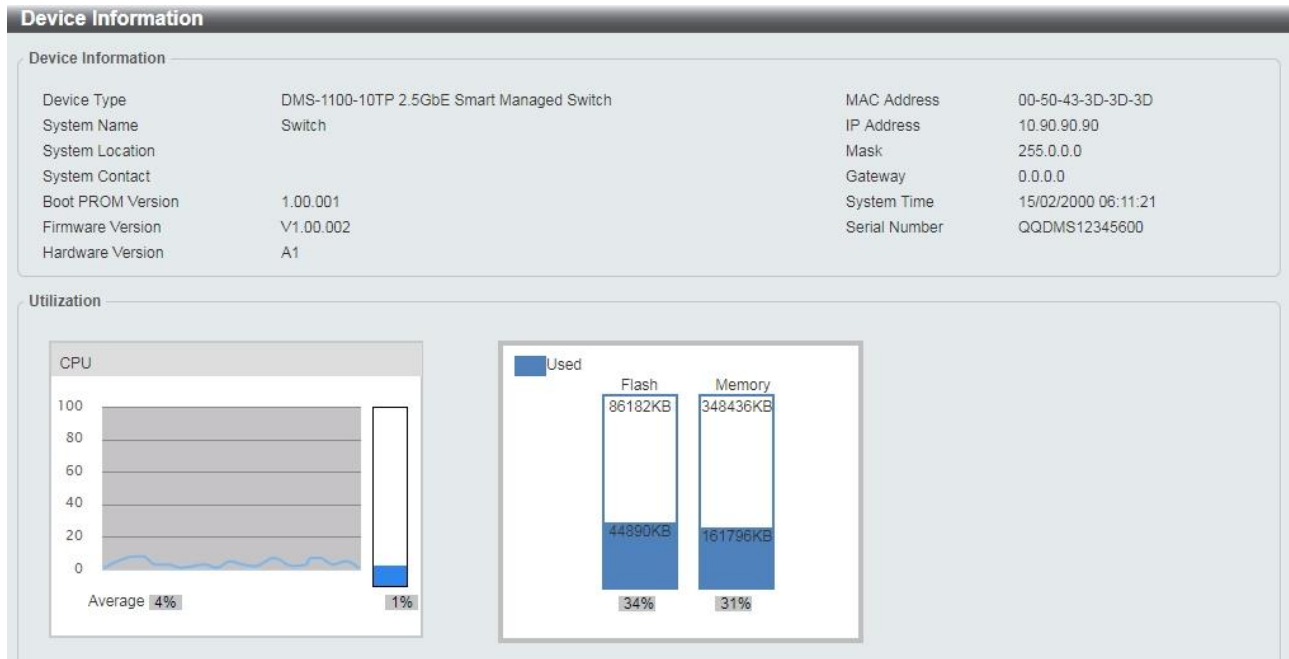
Device Information

Device Information

| | | | |
|---|---|---|---|
| Device Type | DMS-1100-10TP 2.5GbE Smart Managed Switch | MAC Address | 00-50-43-3D-3D-3D |
| System Name | Switch | IP Address | 10.90.90.90 |
| System Location | | Mask | 255.0.0.0 |
| System Contact | | Gateway | 0.0.0.0 |
| Boot PROM Version | 1.00.001 | System Time | 15/02/2000 06:11:21 |
| Firmware Version | V1.00.002 | Serial Number | QQDMS12345600 |
| Hardware Version | A1 | | |

Utilization

CPU

100
80
60
40
20
0

Average 4%

1%

Used

Flash
86182KB
44890KB
34%

Memory
348436KB
161796KB
31%